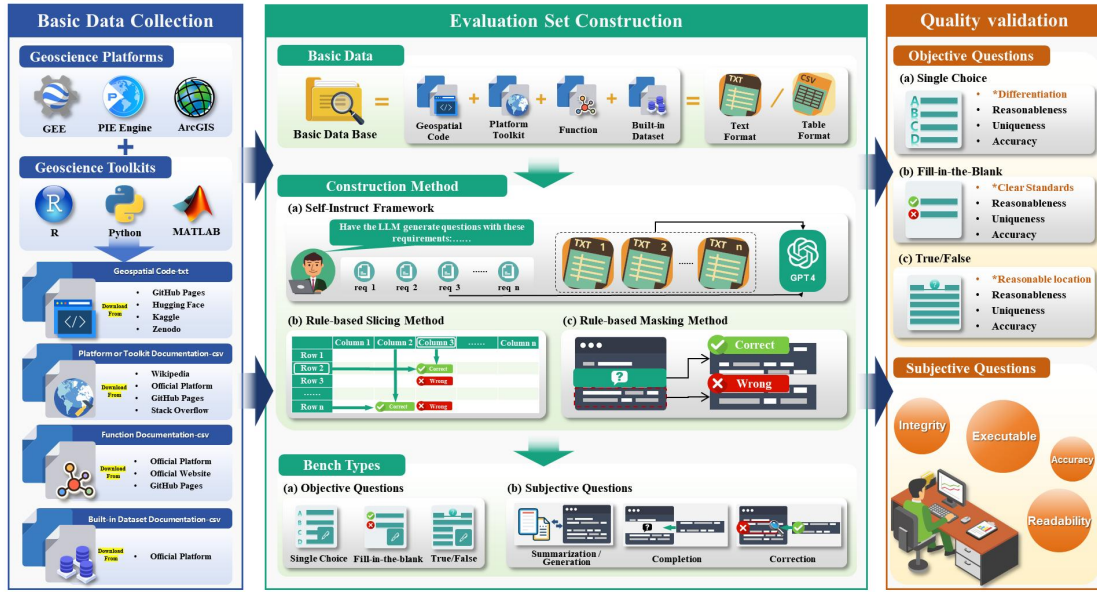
Basic Data Collection

Geoscience Platforms

GEE PIE Engine ArcGIS

+

Geoscience Toolkits

R Python MATLAB

Geospatial Code-txt

Download From

- GitHub Pages
- Hugging Face
- Kaggle
- Zenodo

Platform or Toolkit Documentation-csv

Download From

- Wikipedia
- Official Platform
- GitHub Pages
- Stack Overflow

Function Documentation-csv

Download From

- Official Platform
- Official Website
- GitHub Pages

Built-in Dataset Documentation-csv

Download From

- Official Platform

Evaluation Set Construction

Basic Data

Basic Data Base = Geospatial Code + Platform Toolkit + Function + Built-in Dataset = TXT Text Format / CSV Table Format

Construction Method

(a) Self-Instruct Framework

Have the LLM generate questions with these requirements:……

req 1 req 2 req 3 …… req n

TXT 1 TXT 2 …… TXT n

GPT4

(b) Rule-based Slicing Method

| | Column 1 | Column 2 | Column 3 | …… | Column n |
|---|---|---|---|---|---|
| Row 1 | | | | | |
| Row 2 | | | Correct | | |
| Row 3 | | | Wrong | | |
| …… | | | | | |
| Row n | | Correct | Wrong | | |

(c) Rule-based Masking Method

Correct

Wrong

Bench Types

(a) Objective Questions

Single Choice Fill-in-the-blank True/False

(b) Subjective Questions

Summarization / Generation Completion Correction

Quality validation

Objective Questions

(a) Single Choice

- *Differentiation
- Reasonableness
- Uniqueness
- Accuracy

(b) Fill-in-the-Blank

- *Clear Standards
- Reasonableness
- Uniqueness
- Accuracy

(c) True/False

- *Reasonable location
- Reasonableness
- Uniqueness
- Accuracy

Subjective Questions

Integrity Executable Accuracy Readability